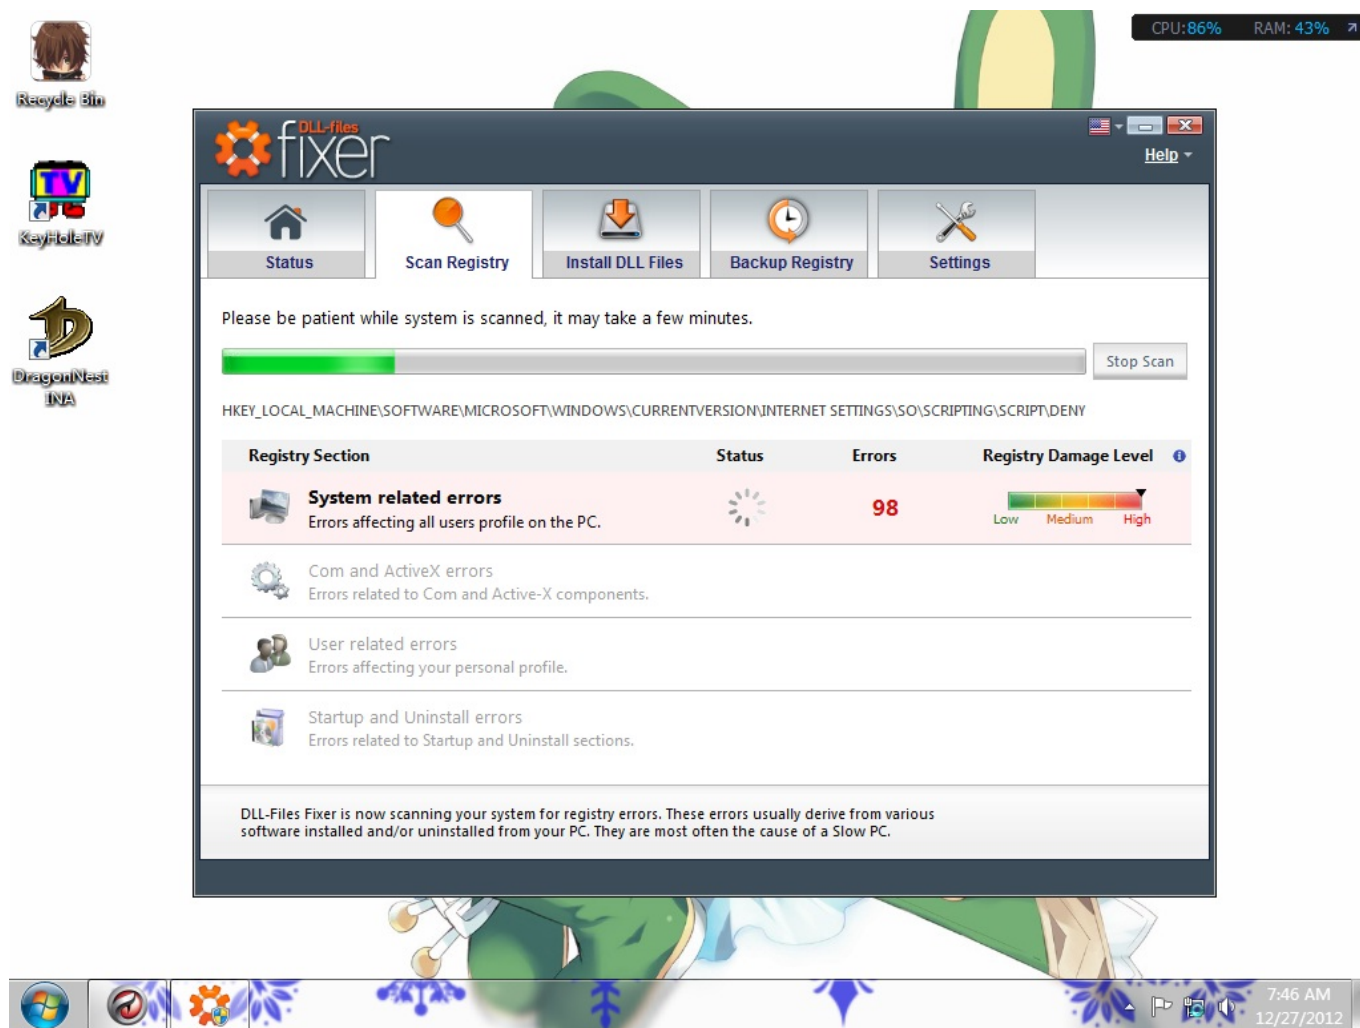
Recycle Bin

KeyHoleTV

DragonNest INA

CPU:86% RAM:43%

DLL-files fixer

Help

Status

Scan Registry

Install DLL Files

Backup Registry

Settings

Please be patient while system is scanned, it may take a few minutes.

Stop Scan

HKEY_LOCAL_MACHINE\SOFTWARE\MICROSOFT\WINDOWS\CURRENTVERSION\INTERNET SETTINGS\SO\SCRIPTING\SCRIPT\DENY

| Registry Section | Status | Errors | Registry Damage Level |
|---|---|---|---|
| System related errors Errors affecting all users profile on the PC. | | 98 | Low Medium High |
| Com and ActiveX errors Errors related to Com and Active-X components. | | | |
| User related errors Errors affecting your personal profile. | | | |
| Startup and Uninstall errors Errors related to Startup and Uninstall sections. | | | |

DLL-Files Fixer is now scanning your system for registry errors. These errors usually derive from various software installed and/or uninstalled from your PC. They are most often the cause of a Slow PC.

7:46 AM
12/27/2012